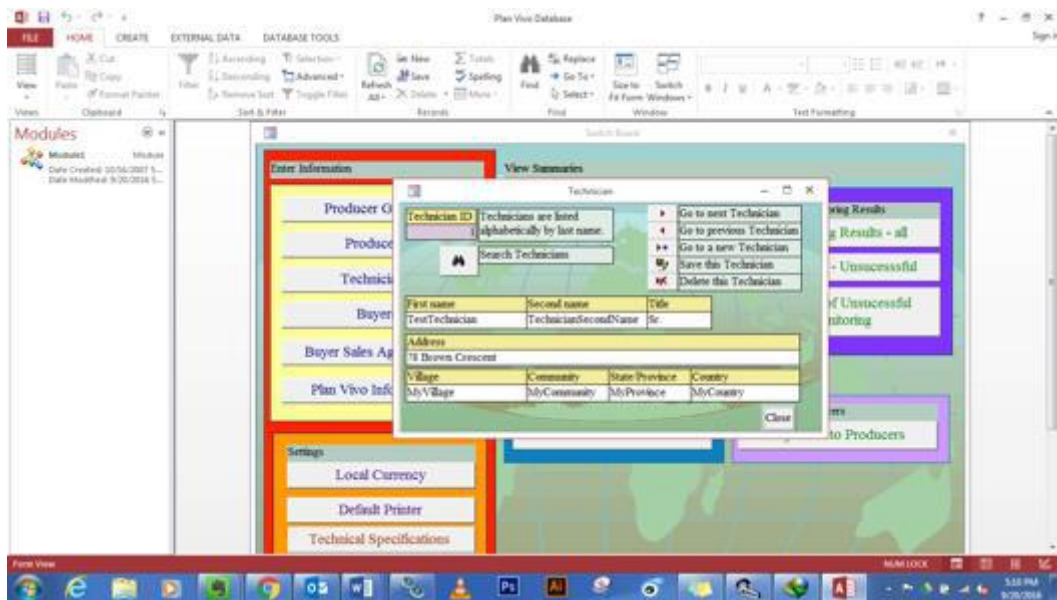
Plan Vivo Database

FILE HOME CREATE EXTERNAL DATA DATABASE TOOLS

Sign in

View Paste Cut Copy Format Painter Filter Ascending Descending Remove Sort Selection Advanced Toggle Filter Refresh All New Save Delete Totals Spelling More Find Replace Go To Select Size to Fit Form Switch Windows

Views Clipboard Sort & Filter Records Find Window Text Formatting

Modules

Module1 Module
Date Created: 10/16/2007 5...
Date Modified: 9/20/2016 5...

Switch Board

Enter Information

Producer G

Produce

Technici

Buyer

Buyer Sales Ag

Plan Vivo Info

View Summaries

ring Results

g Results - all

- Unsucessful

f Unsucessful
nitoring

ers

to Producers

Settings

Local Currency

Default Printer

Technical Specifications

Technician

| Technician ID | Technicians are listed alphabetically by last name. |
|---|---|
| 1 | |

Search Technicians

Go to next Technician
Go to previous Technician
Go to a new Technician
Save this Technician
Delete this Technician

| First name | Second name | Title |
|---|---|---|
| TestTechnician | TechnicianSecondName | Sr. |

| Address |
|---|
| 78 Brown Crescent |

| Village | Community | State/Province | Country |
|---|---|---|---|
| MyVillage | MyCommunity | MyProvince | MyCountry |

Close

Form View

NUM LOCK

5:10 PM
9/20/2016